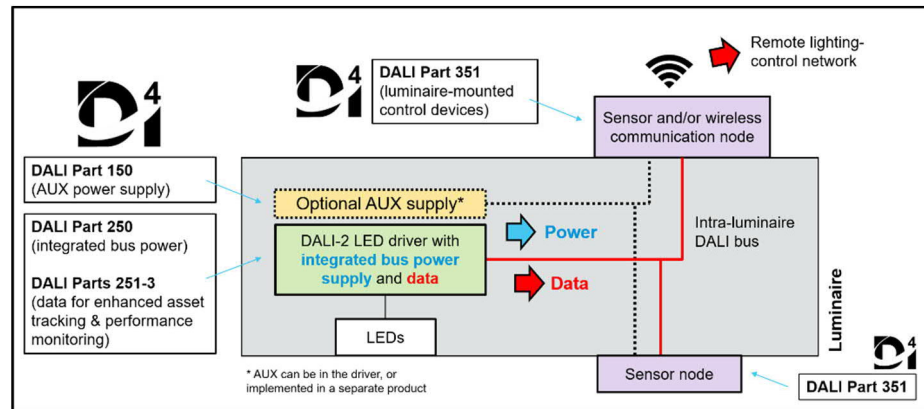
Remote lighting-control network

$D_i^4$

DALI Part 351 (luminaire-mounted control devices)

Sensor and/or wireless communication node

$D_i^4$

DALI Part 150 (AUX power supply)

Optional AUX supply*

DALI Part 250 (integrated bus power)

DALI Parts 251-3 (data for enhanced asset tracking & performance monitoring)

DALI-2 LED driver with integrated bus power supply and data

Power

Data

Intra-luminaire DALI bus

Luminaire

LEDs

* AUX can be in the driver, or implemented in a separate product

Sensor node

$D_i^4$

DALI Part 351